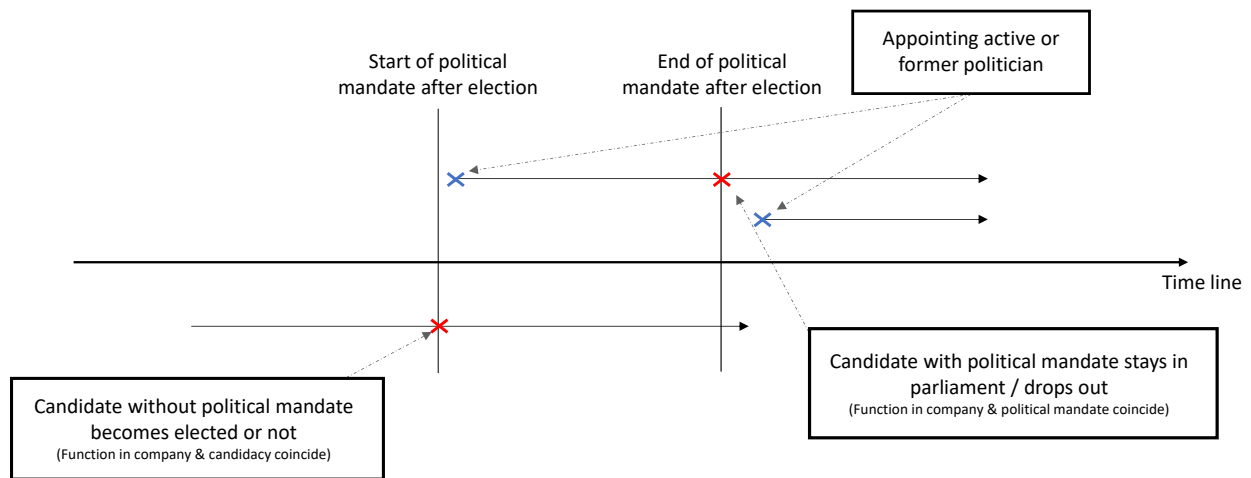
Appointing active or former politician

Start of political mandate after election

End of political mandate after election

Time line

Candidate with political mandate stays in parliament / drops out
(Function in company & political mandate coincide)

Candidate without political mandate becomes elected or not
(Function in company & candidacy coincide)